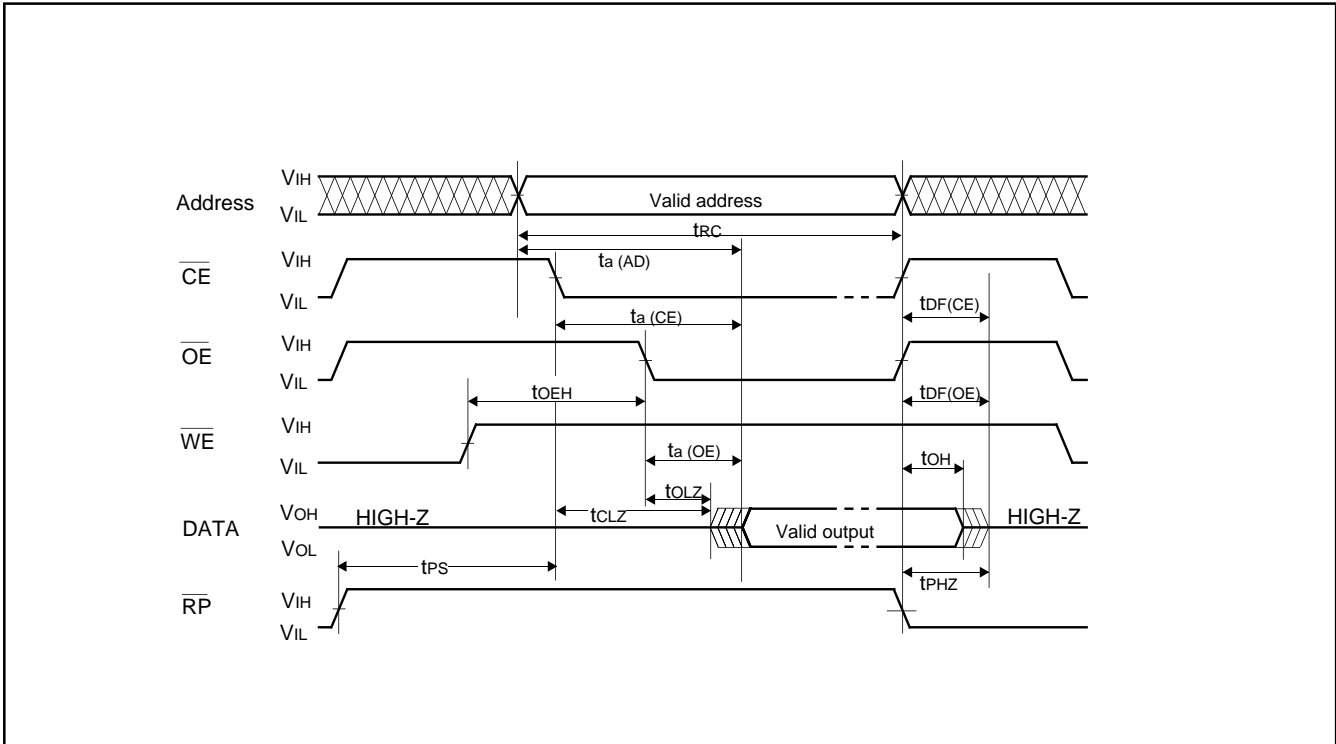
Address $V_{IH}$ $V_{IL}$ Valid address

$t_{RC}$

$\overline{CE}$ $V_{IH}$ $V_{IL}$ $t_{a\ (AD)}$

$t_{a\ (CE)}$ $t_{DF(CE)}$

$\overline{OE}$ $V_{IH}$ $V_{IL}$

$t_{OEH}$ $t_{DF(OE)}$

$\overline{WE}$ $V_{IH}$ $V_{IL}$

$t_{a\ (OE)}$ $t_{OH}$

$t_{OLZ}$

DATA $V_{OH}$ $V_{OL}$ HIGH-Z $t_{CLZ}$ Valid output HIGH-Z

$t_{PS}$ $t_{PHZ}$

$\overline{RP}$ $V_{IH}$ $V_{IL}$